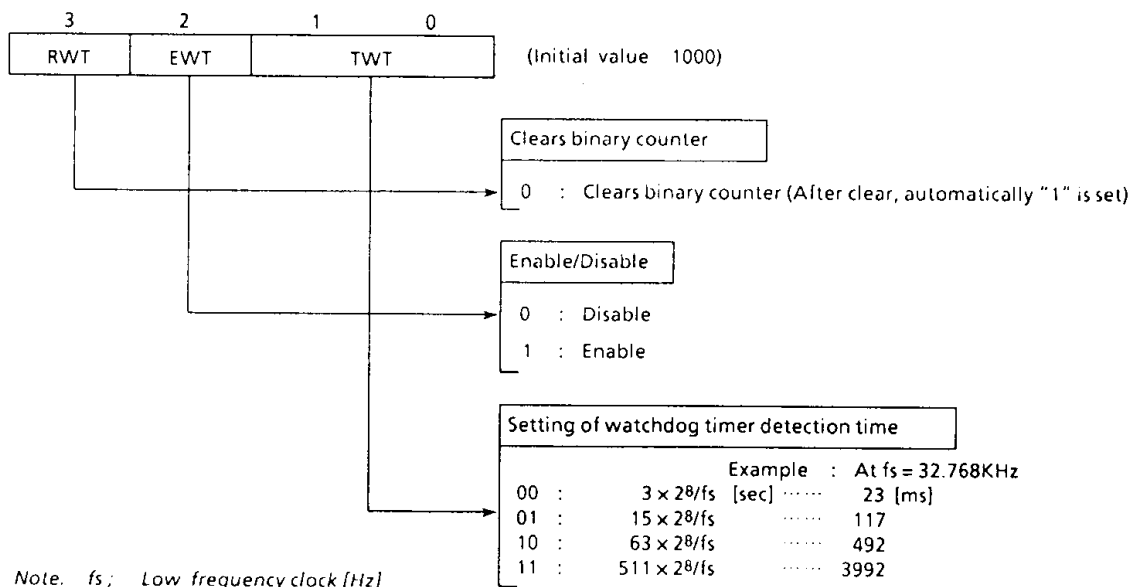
| 3 | 2 | 1 | 0 |
|---|---|---|---|
| RWT | EWT | TWT | |

(Initial value 1000)

Clears binary counter

0 : Clears binary counter (After clear, automatically "1" is set)

Enable/Disable

0 : Disable

1 : Enable

Setting of watchdog timer detection time

| | | Example : At fs = 32.768KHz |
|---|---|---|
| 00 : | $3 \times 2^8/fs$ [sec] | ······ 23 [ms] |
| 01 : | $15 \times 2^8/fs$ | ······ 117 |
| 10 : | $63 \times 2^8/fs$ | ······ 492 |
| 11 : | $511 \times 2^8/fs$ | ······ 3992 |

Note. fs ; Low frequency clock [Hz]